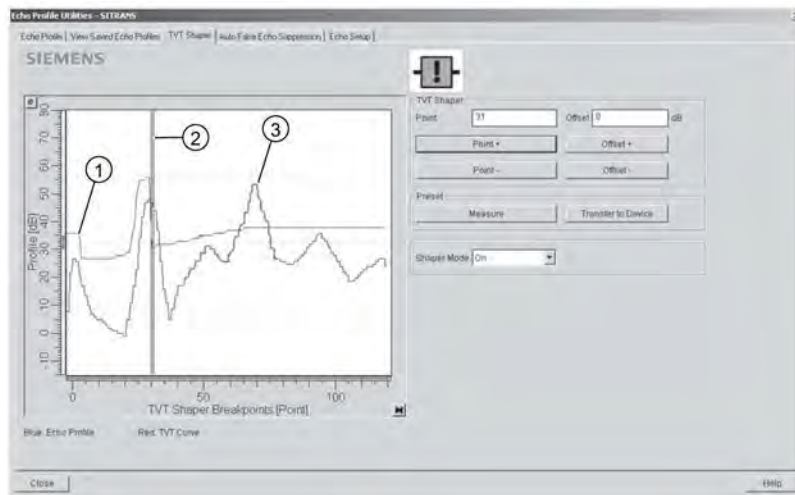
Echo Profile Utilities - SITRANS

Echo Profile | View Saved Echo Profiles | TVT Shaper | Auto False Echo Suppression | Echo Setup

SIEMENS

90
80
70
60
50
40
30
20
10
0
-10

Profile [dB]

1
2
3

0
50
100

TVT Shaper Breakpoints [Point]

Blue: Echo Profile
Red: TVT Curve

TVT Shaper
Point 31
Offset 0 dB
Point +
Offset +
Point -
Offset -

Preset
Measure
Transfer to Device

Shaper Mode On

Close
Help